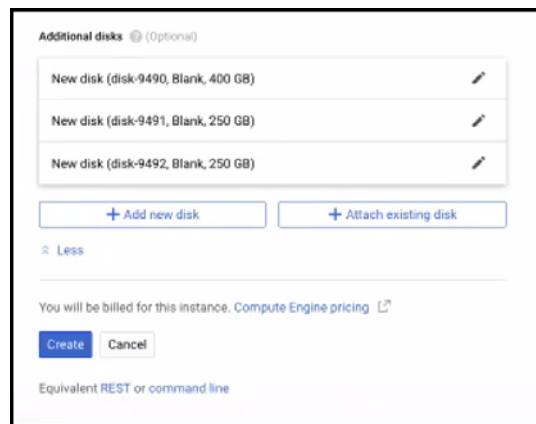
Additional disks (Optional)

New disk (disk-9490, Blank, 400 GB)

New disk (disk-9491, Blank, 250 GB)

New disk (disk-9492, Blank, 250 GB)

+ Add new disk

+ Attach existing disk

Less

You will be billed for this instance. Compute Engine pricing

Create

Cancel

Equivalent REST or command line